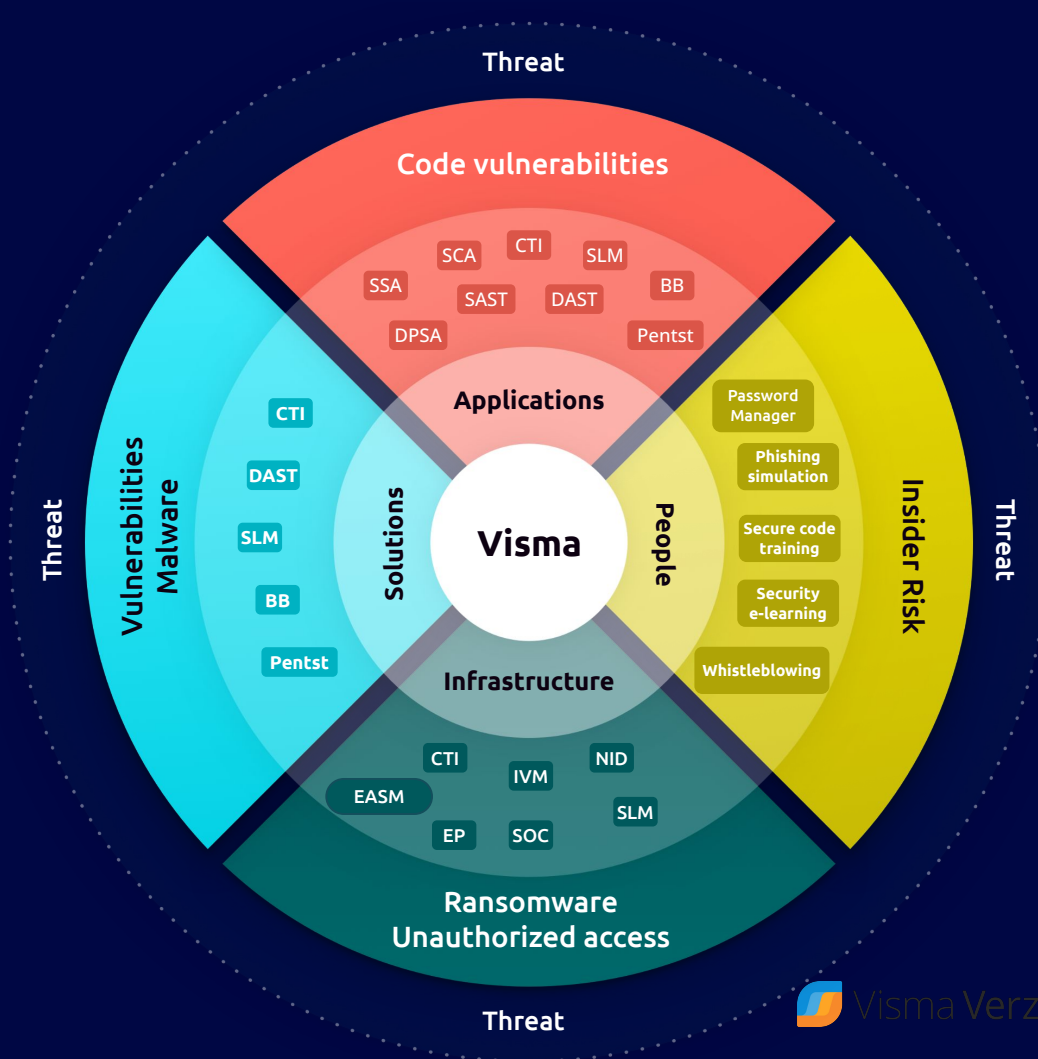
Threat

Code vulnerabilities

SCA CTI SLM
SSA SAST DAST BB
DPSA Pentst

Applications

Threat

Vulnerabilities
Malware

CTI
DAST
SLM
BB
Pentst

Solutions

Visma

People

Password Manager
Phishing simulation
Secure code training
Security e-learning
Whistleblowing

Insider Risk

Threat

Infrastructure

CTI IVM NID
EASM SLM
EP SOC

Ransomware
Unauthorized access

Threat

Visma Verz